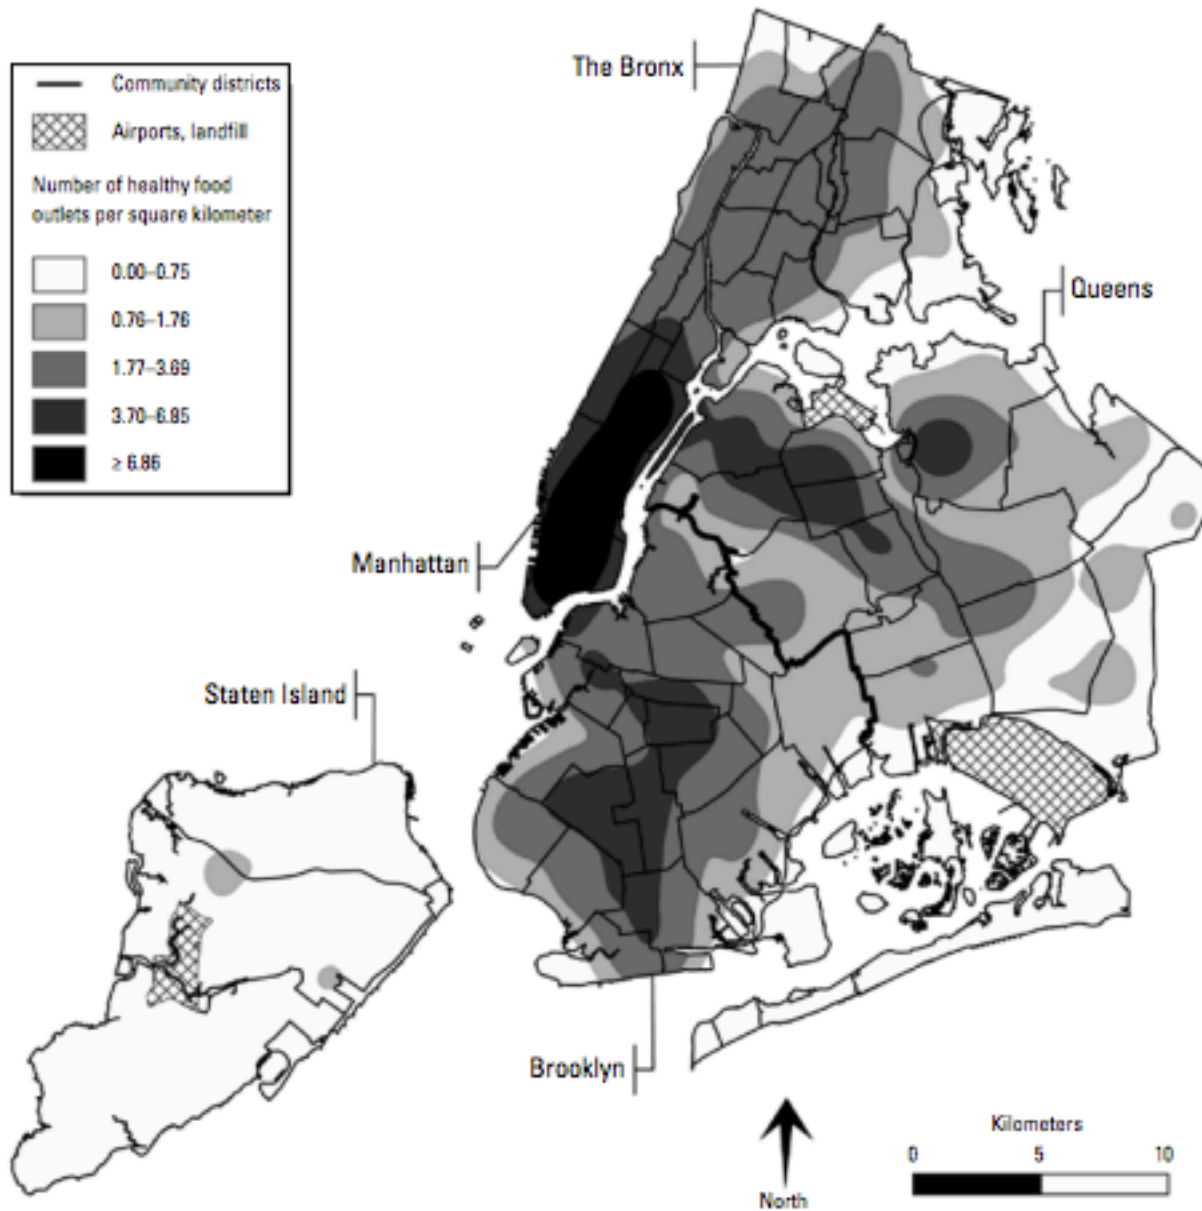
Community districts

Airports, landfill

Number of healthy food outlets per square kilometer

0.00–0.75

0.76–1.76

1.77–3.69

3.70–6.85

≥ 6.86

The Bronx

Queens

Manhattan

Staten Island

Brooklyn

North

Kilometers

0

5

10